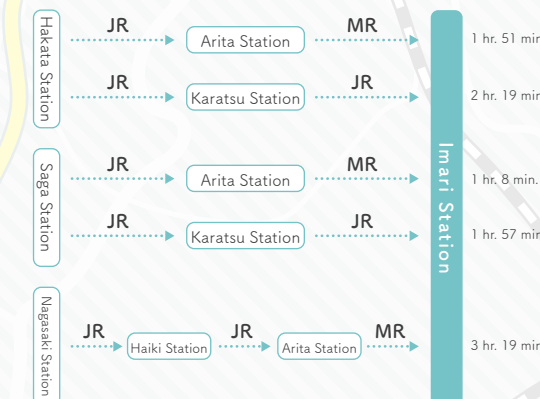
Hakata Station
JR
Arita Station
MR
1 hr. 51 min
JR
Karatsu Station
JR
2 hr. 19 min

Saga Station
JR
Arita Station
MR
1 hr. 8 min.
JR
Karatsu Station
JR
1 hr. 57 min

Nagasaki Station
JR
Haiki Station
JR
Arita Station
MR
3 hr. 19 min

Imari Station